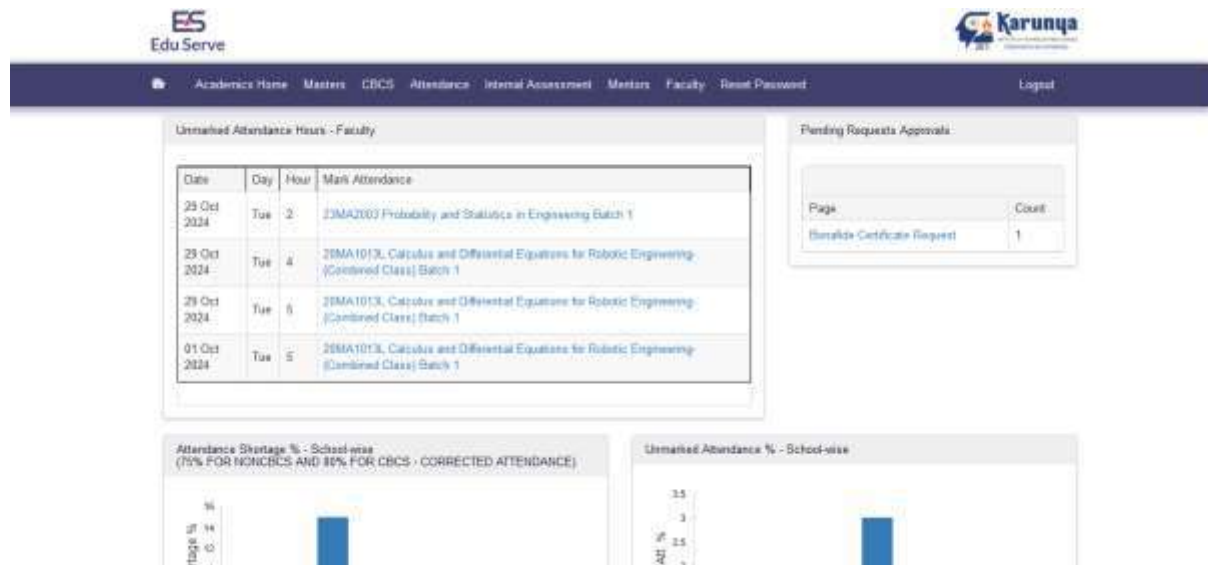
ES
Edu Serve

Karunya

Academics Home Masters CBCS Attendance Internal Assessment Mentors Faculty Reset Password Logout

Unmarked Attendance Hours - Faculty

| Date | Day | Hour | Mark Attendance |
|---|---|---|---|
| 29 Oct 2024 | Tue | 2 | 23MA2003 Probability and Statistics in Engineering Batch 1 |
| 29 Oct 2024 | Tue | 4 | 20MA1013L Calculus and Differential Equations for Robotic Engineering-(Combined Class) Batch 1 |
| 29 Oct 2024 | Tue | 5 | 20MA1013L Calculus and Differential Equations for Robotic Engineering-(Combined Class) Batch 1 |
| 01 Oct 2024 | Tue | 5 | 20MA1013L Calculus and Differential Equations for Robotic Engineering-(Combined Class) Batch 1 |

Pending Requests Approvals

| Page | Count |
|---|---|
| Bonafide Certificate Request | 1 |

Attendance Shortage % - School-wise
(75% FOR NONCBCS AND 80% FOR CBCS - CORRECTED ATTENDANCE)

16
14
12
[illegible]rtage %

Unmarked Attendance % - School-wise

3.5
3
2.5
Att. %